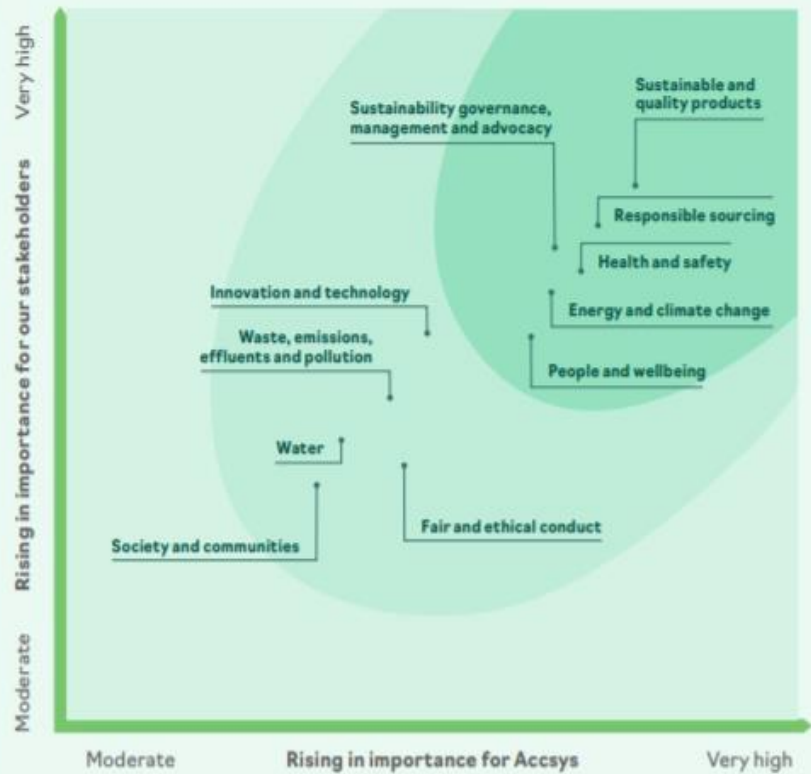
Very high

Rising in importance for our stakeholders

Moderate

Sustainable and quality products

Sustainability governance, management and advocacy

Responsible sourcing

Health and safety

Energy and climate change

Innovation and technology

Waste, emissions, effluents and pollution

People and wellbeing

Water

Fair and ethical conduct

Society and communities

Moderate

Rising in importance for Accsys

Very high